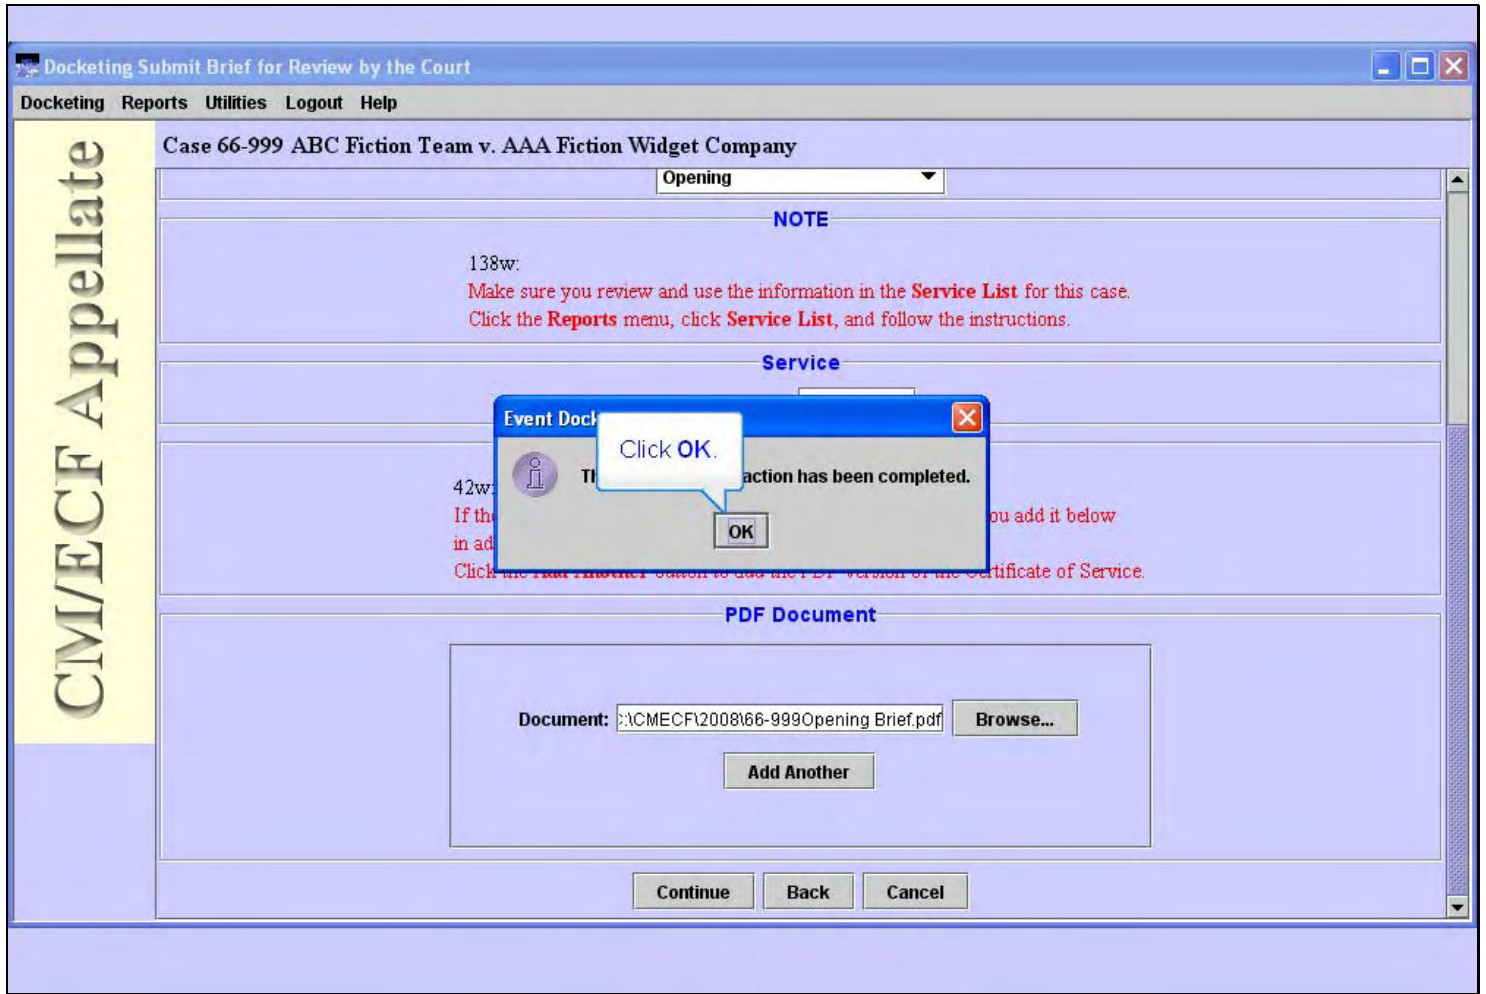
Docketing Submit Brief for Review by the Court

Docketing Reports Utilities Logout Help

CM/ECF Appellate

Case 66-999 ABC Fiction Team v. AAA Fiction Widget Company

Opening

NOTE

138w:
Make sure you review and use the information in the **Service List** for this case.
Click the **Reports** menu, click **Service List**, and follow the instructions.

Service

Event Dock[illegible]

Click **OK**.

Th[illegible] action has been completed.

OK

42w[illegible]
If th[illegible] ou add it below
in ad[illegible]
Click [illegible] rtificate of Service.

PDF Document

Document: :\CMECF\2008\66-999Opening Brief.pdf Browse...

Add Another

Continue Back Cancel